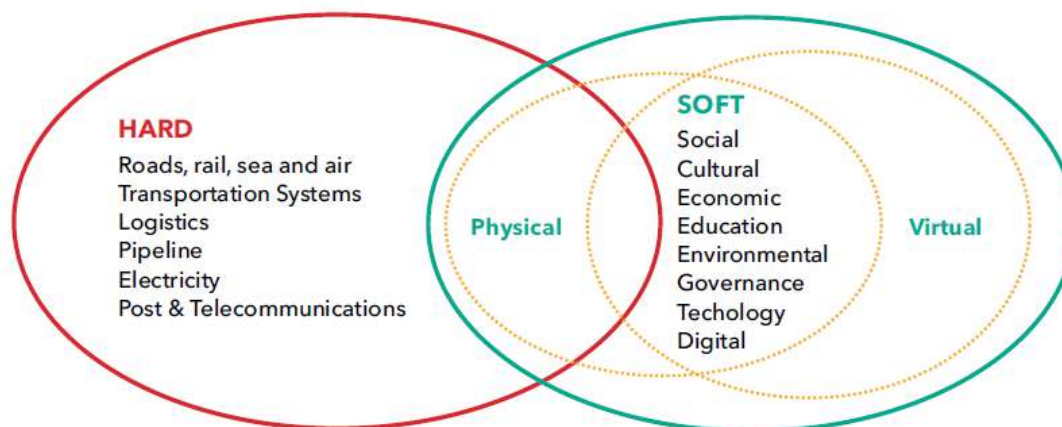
HARD
Roads, rail, sea and air
Transportation Systems
Logistics
Pipeline
Electricity
Post & Telecommunications

Physical

SOFT
Social
Cultural
Economic
Education
Environmental
Governance
Techology
Digital

Virtual